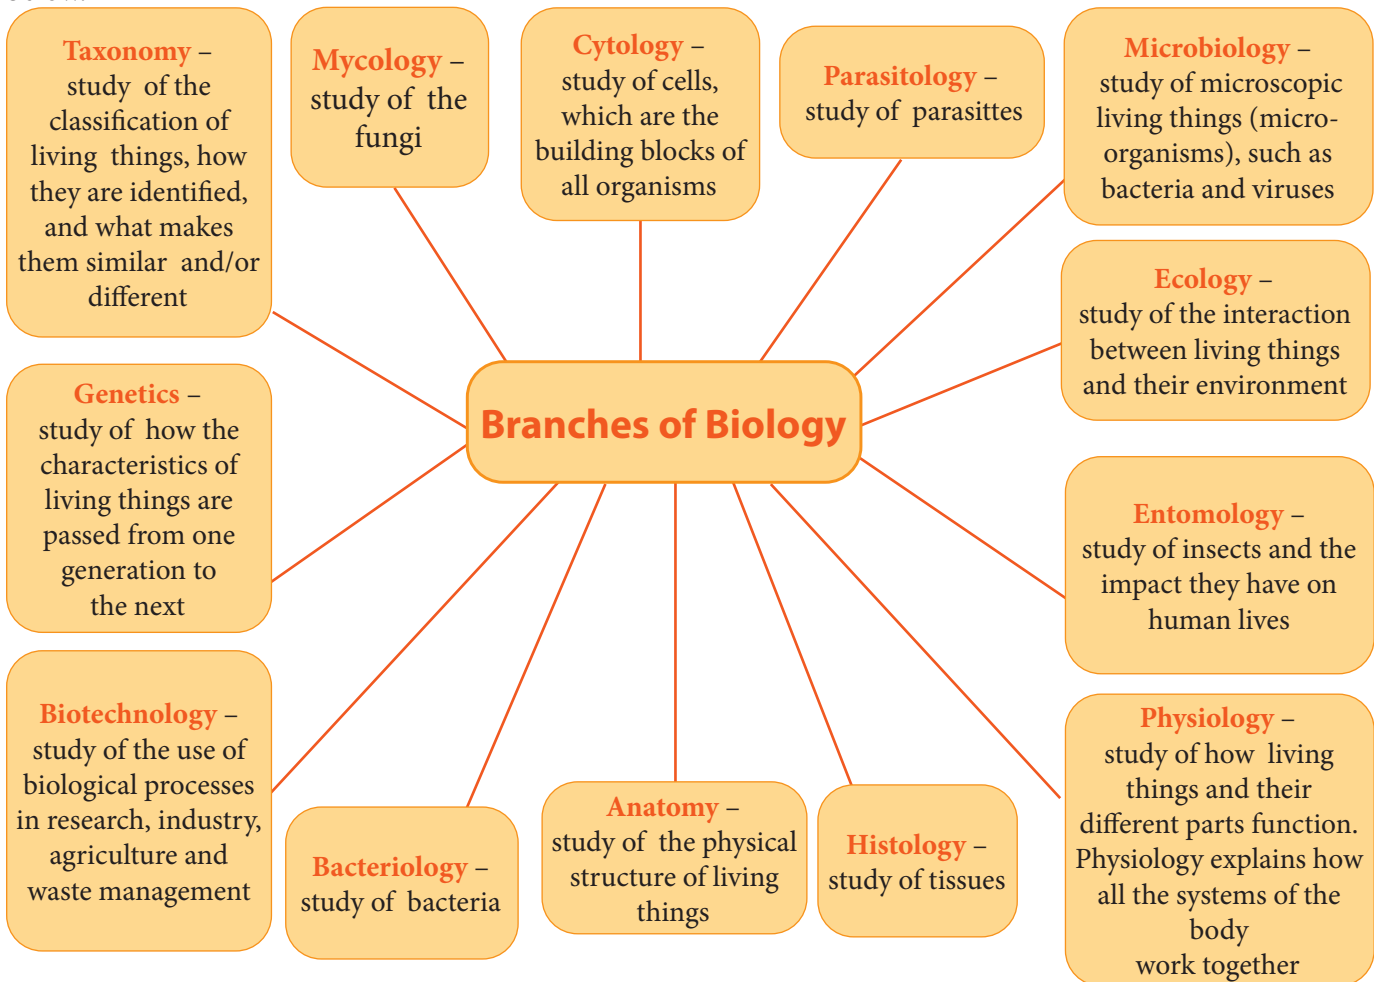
Branches of Biology

Taxonomy – study of the classification of living things, how they are identified, and what makes them similar and/or different

Mycology – study of the fungi

Cytology – study of cells, which are the building blocks of all organisms

Parasitology – study of parasittes

Microbiology – study of microscopic living things (micro-organisms), such as bacteria and viruses

Ecology – study of the interaction between living things and their environment

Genetics – study of how the characteristics of living things are passed from one generation to the next

Entomology – study of insects and the impact they have on human lives

Biotechnology – study of the use of biological processes in research, industry, agriculture and waste management

Bacteriology – study of bacteria

Anatomy – study of the physical structure of living things

Histology – study of tissues

Physiology – study of how living things and their different parts function. Physiology explains how all the systems of the body work together